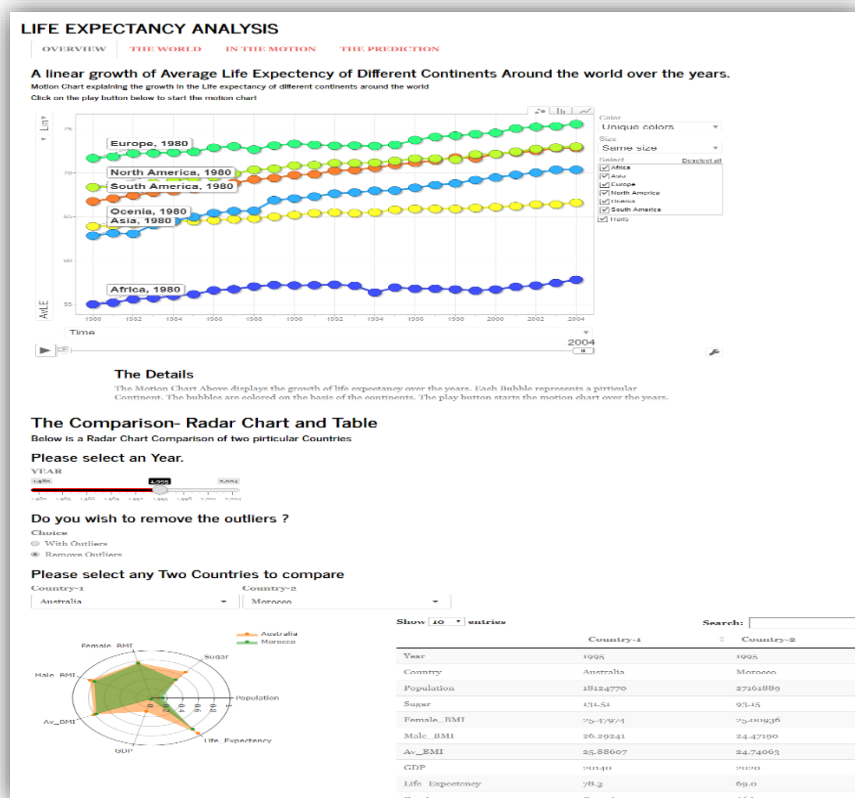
LIFE EXPECTANCY ANALYSIS

OVERVIEW THE WORLD IN THE MOTION THE PREDICTION

A linear growth of Average Life Expectency of Different Continents Around the world over the years.

Motion Chart explaining the growth in the Life expectancy of different continents around the world

Click on the play button below to start the motion chart

Europe, 1980
North America, 1980
South America, 1980
Ocenia, 1980
Asia, 1980
Africa, 1980

75
70
65
60
55

1980 1982 1984 1986 1988 1990 1992 1994 1996 1998 2000 2002 2004

Time

2004

Color
Unique colors
Size
Same size
Select
Deselect all
Africa
Asia
Europe
North America
Oceania
South America
Trails

The Details

The Motion Chart Above displays the growth of life expectancy over the years. Each Bubble represents a pirticular Continent. The bubbles are colored on the basis of the continents. The play button starts the motion chart over the years.

The Comparison- Radar Chart and Table

Below is a Radar Chart Comparison of two pirticular Countries

Please select an Year.

YEAR

1995

Do you wish to remove the outliers ?

Choice
With Outliers
Remove Outliers

Please select any Two Countries to compare

Country-1
Australia
Country-2
Morocco

Australia
Morocco

Female_BMI
Sugar
Male_BMI
Population
Av_BMI
GDP
Life_Expectency

Show 10 entries

Search:

| | Country-1 | Country-2 |
|---|---|---|
| Year | 1995 | 1995 |
| Country | Australia | Morocco |
| Population | 18124770 | 27161889 |
| Sugar | 131.51 | 93.15 |
| Female_BMI | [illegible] | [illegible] |
| Male_BMI | 26.29241 | 24.47190 |
| Av_BMI | 25.88607 | 24.74063 |
| GDP | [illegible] | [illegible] |
| Life_Expectency | 78.2 | 69.0 |